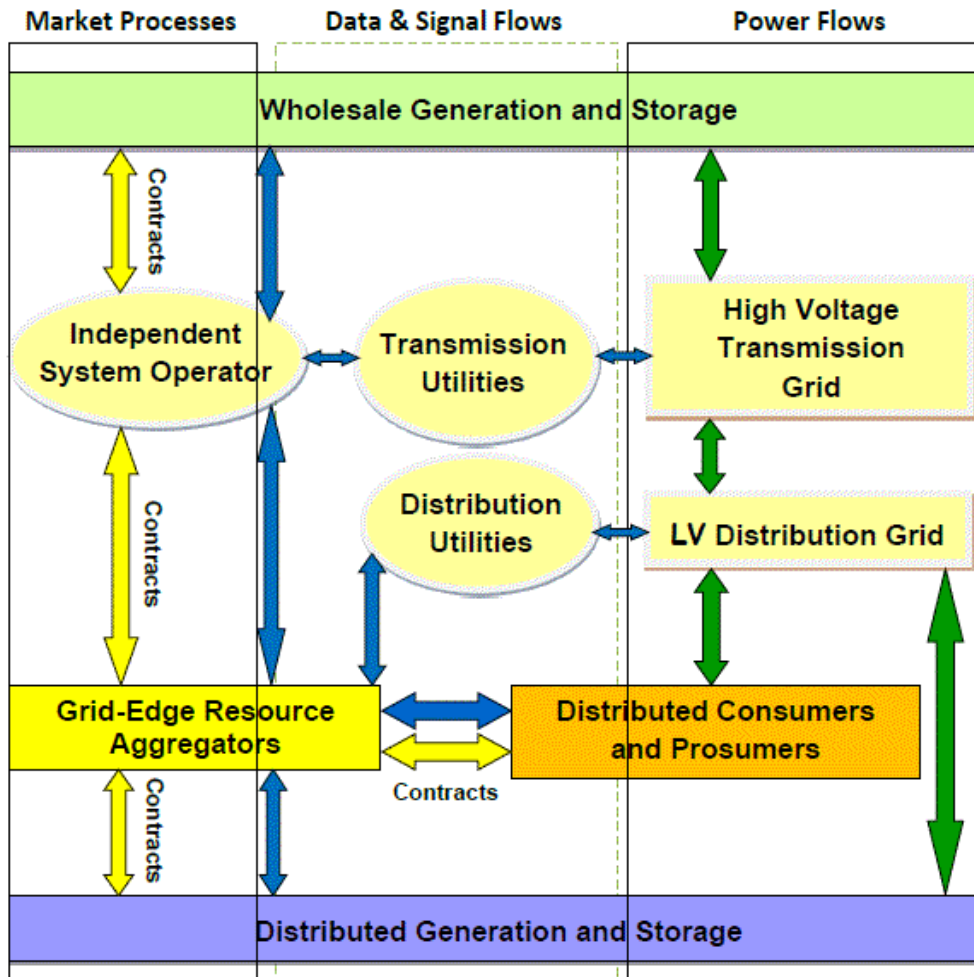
Market Processes

Data & Signal Flows

Power Flows

Wholesale Generation and Storage

Contracts

Independent System Operator

Transmission Utilities

High Voltage Transmission Grid

Contracts

Distribution Utilities

LV Distribution Grid

Grid-Edge Resource Aggregators

Distributed Consumers and Prosumers

Contracts

Contracts

Distributed Generation and Storage